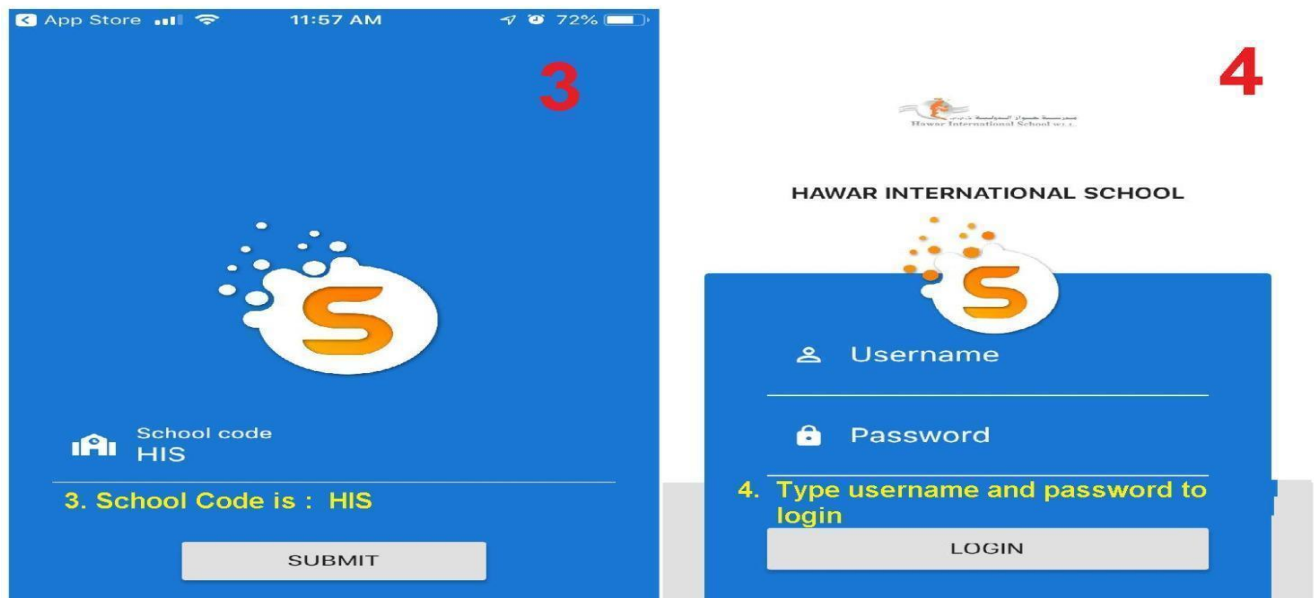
App Store 11:57 AM 72%

3

School code
HIS

3. School Code is : HIS

SUBMIT

4

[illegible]
Hawar International School W.L.L.

HAWAR INTERNATIONAL SCHOOL

Username

Password

4. Type username and password to login

LOGIN